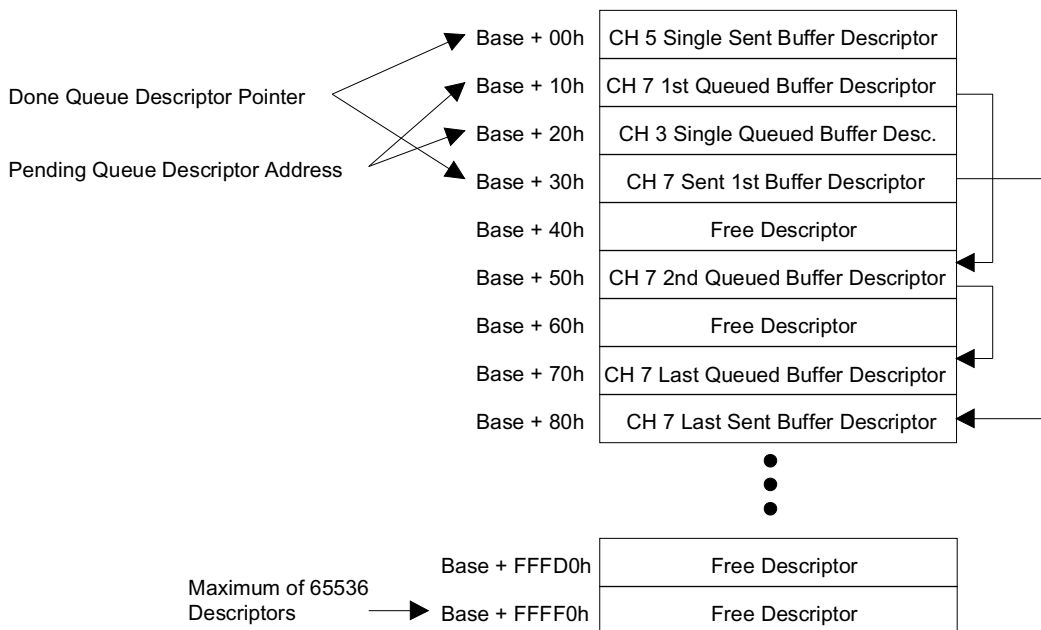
Done Queue Descriptor Pointer

Pending Queue Descriptor Address

Base + 00h CH 5 Single Sent Buffer Descriptor
Base + 10h CH 7 1st Queued Buffer Descriptor
Base + 20h CH 3 Single Queued Buffer Desc.
Base + 30h CH 7 Sent 1st Buffer Descriptor
Base + 40h Free Descriptor
Base + 50h CH 7 2nd Queued Buffer Descriptor
Base + 60h Free Descriptor
Base + 70h CH 7 Last Queued Buffer Descriptor
Base + 80h CH 7 Last Sent Buffer Descriptor

Maximum of 65536 Descriptors

Base + FFFD0h Free Descriptor
Base + FFFF0h Free Descriptor